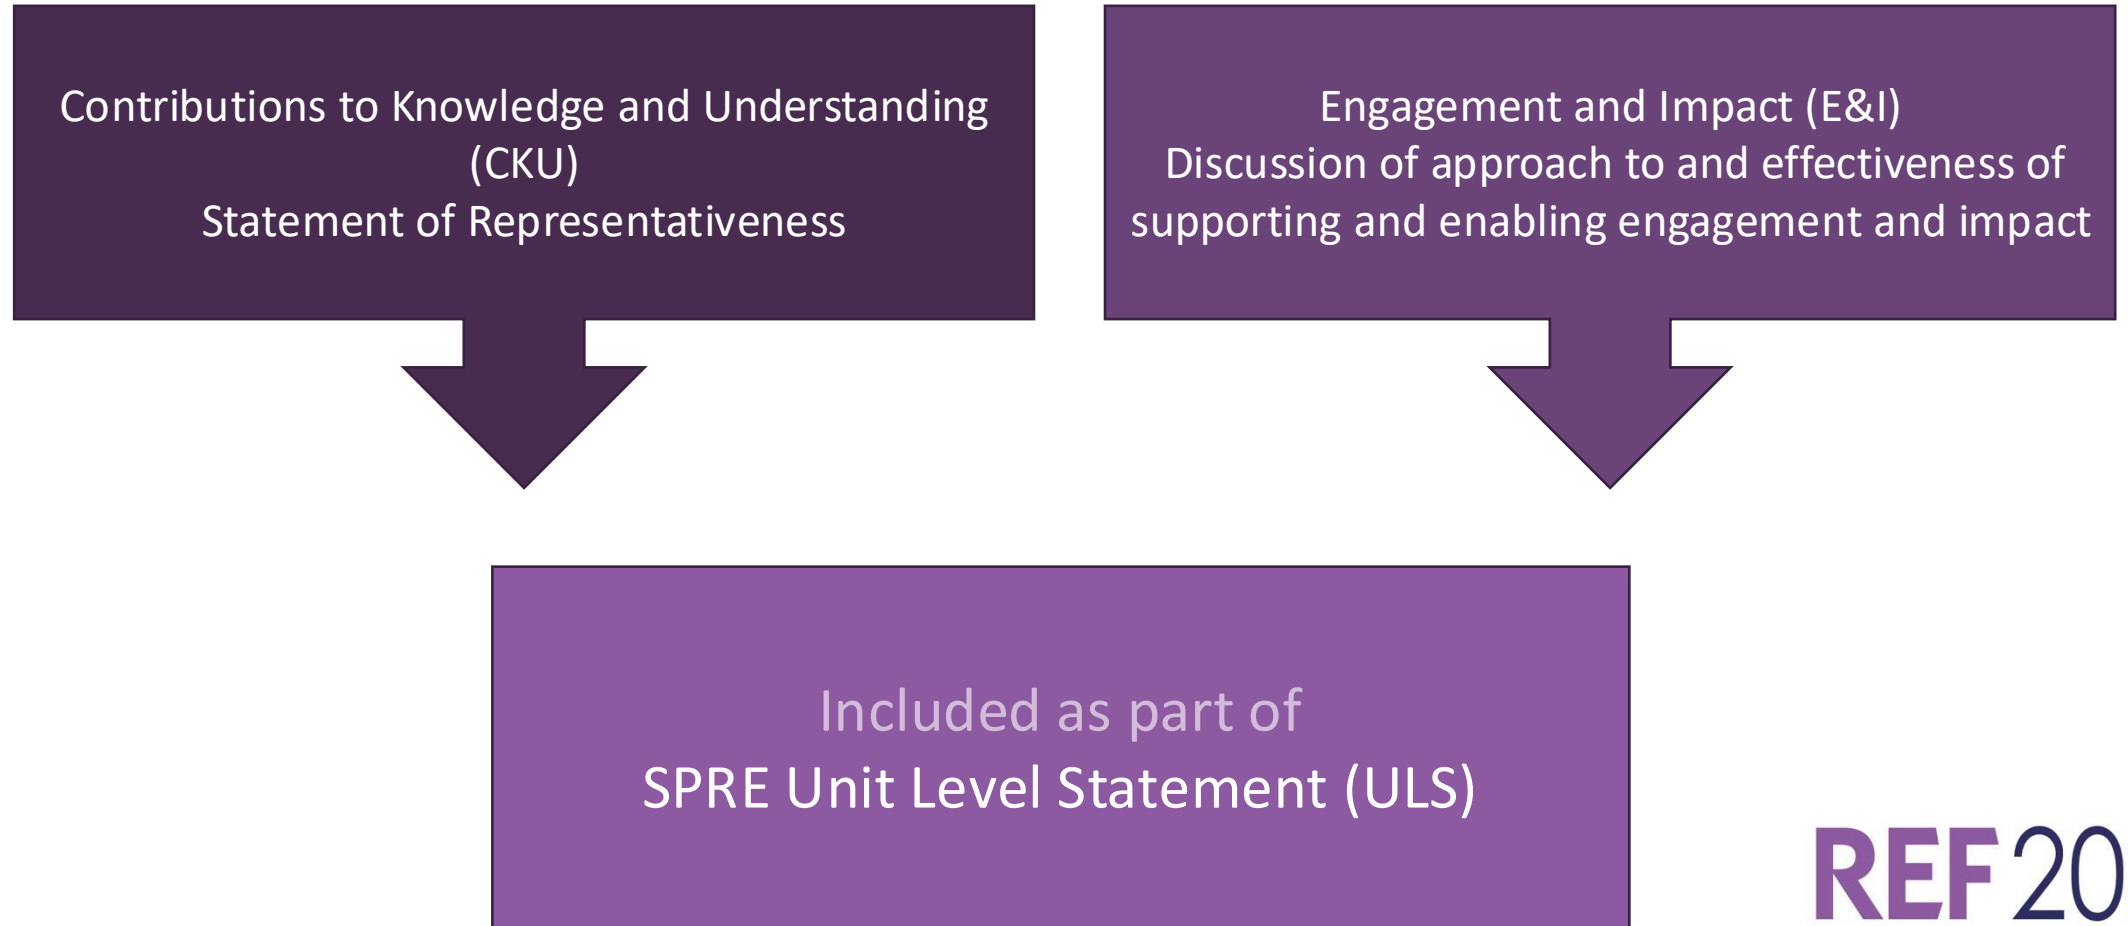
Contributions to Knowledge and Understanding (CKU)
Statement of Representativeness

Engagement and Impact (E&I)
Discussion of approach to and effectiveness of supporting and enabling engagement and impact

Included as part of
SPRE Unit Level Statement (ULS)

REF20